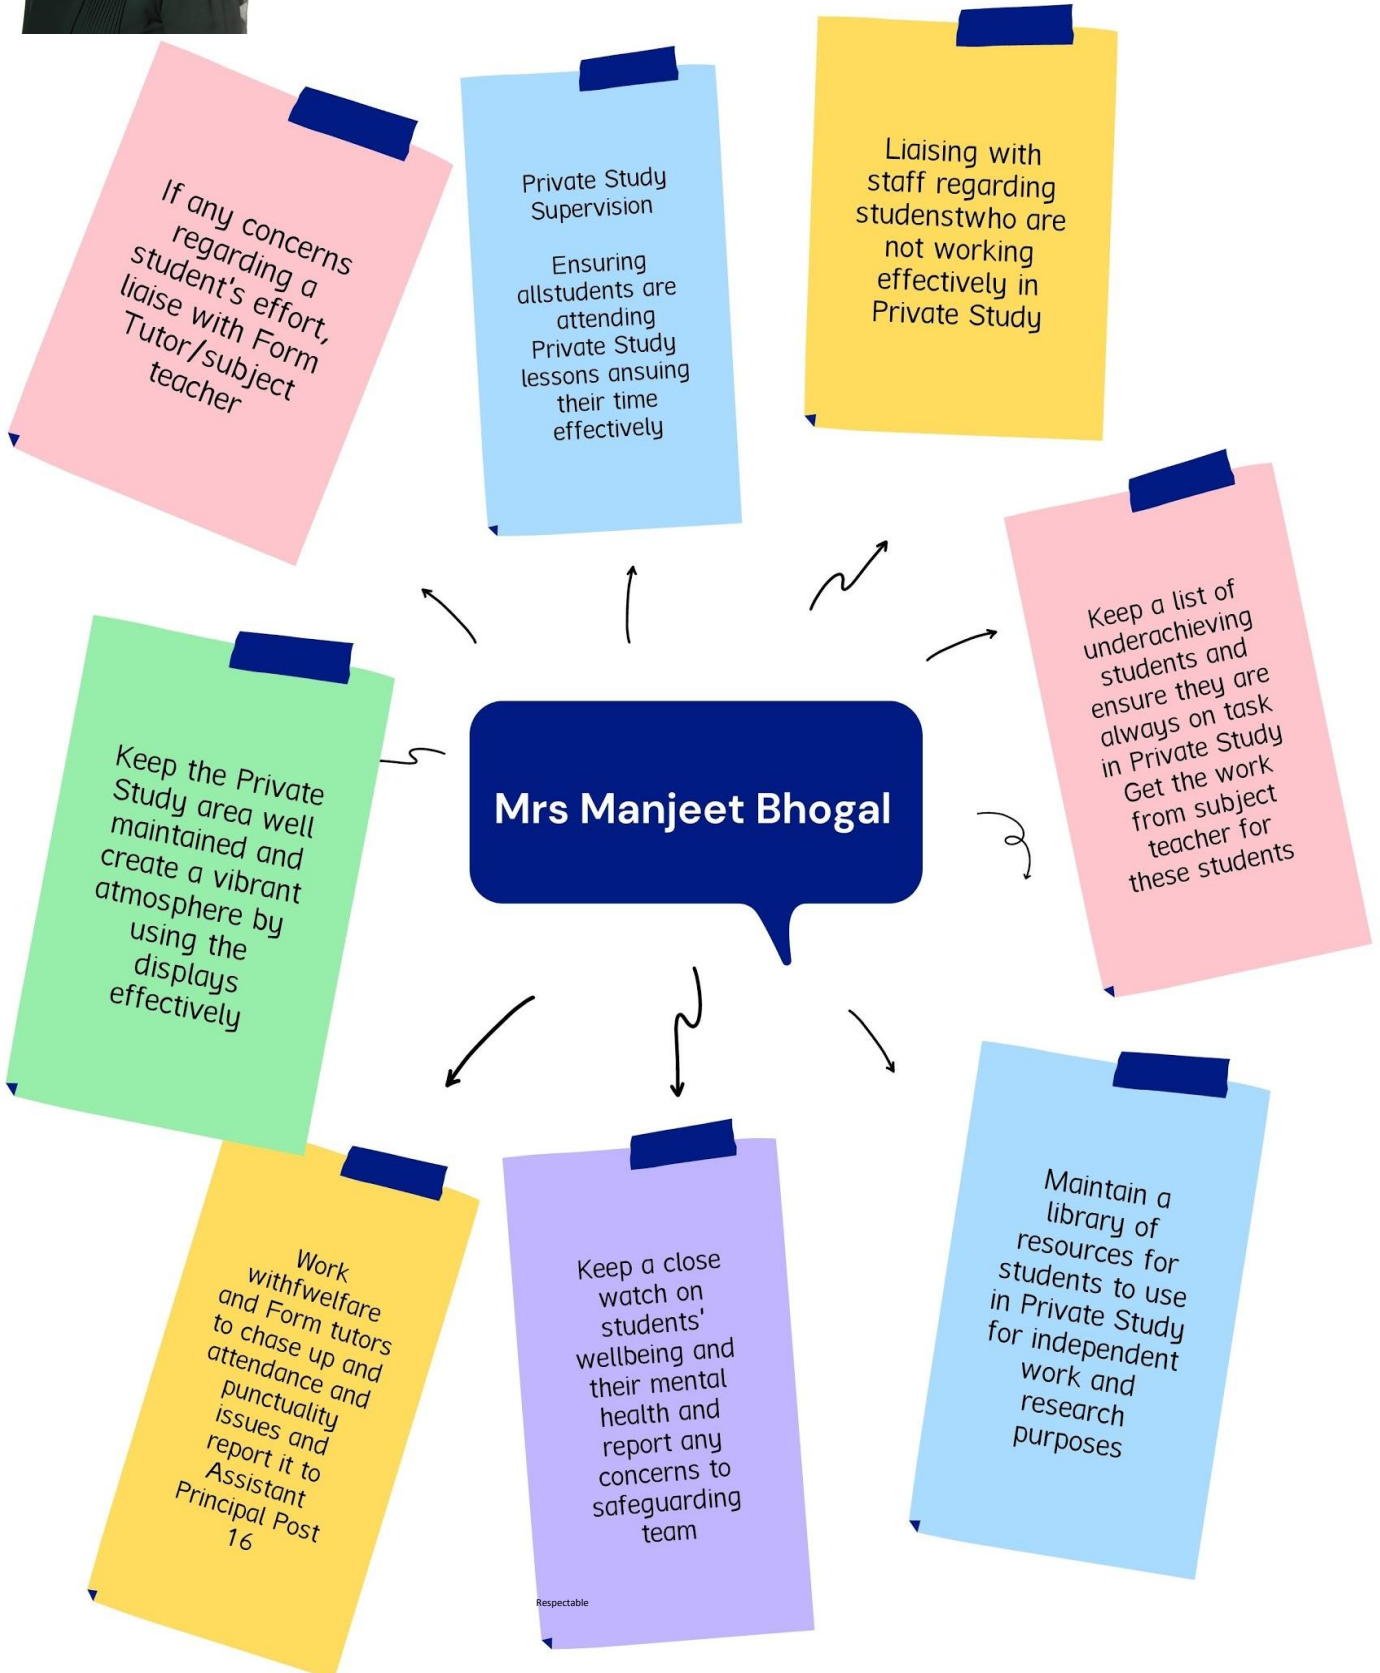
If any concerns regarding a student's effort, liaise with Form Tutor/subject teacher

Private Study Supervision

Ensuring allstudents are attending Private Study lessons ansuing their time effectively

Liaising with staff regarding studenstwho are not working effectively in Private Study

Keep a list of underachieving students and ensure they are always on task in Private Study Get the work from subject teacher for these students

Mrs Manjeet Bhogal

Keep the Private Study area well maintained and create a vibrant atmosphere by using the displays effectively

Work withfwelfare and Form tutors to chase up and attendance and punctuality issues and report it to Assistant Principal Post 16

Keep a close watch on students' wellbeing and their mental health and report any concerns to safeguarding team

Respectable

Maintain a library of resources for students to use in Private Study for independent work and research purposes